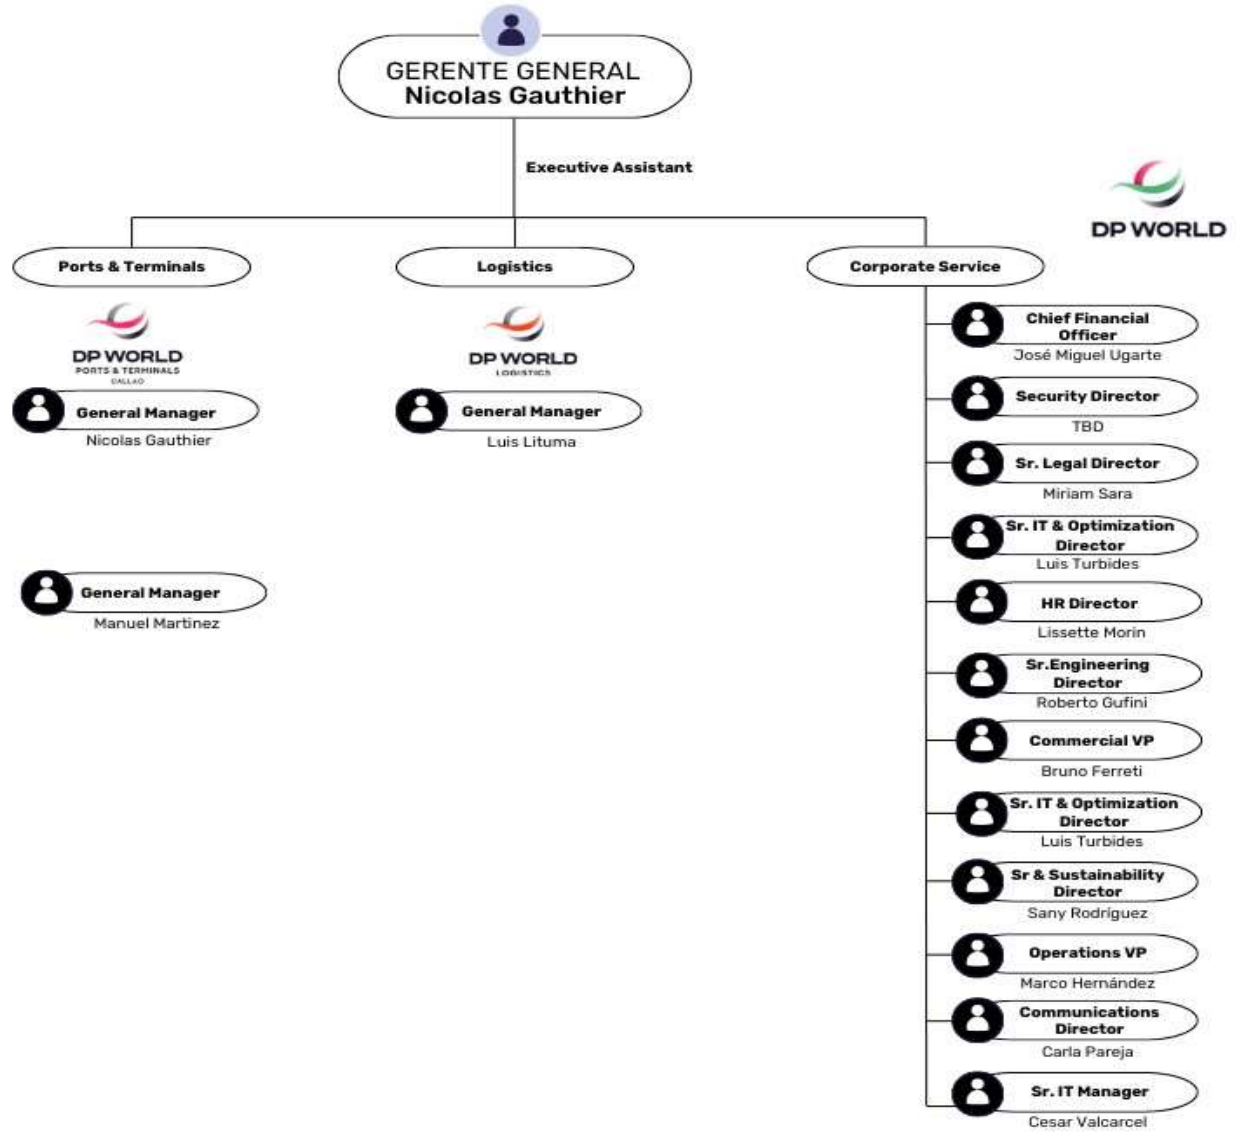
GERENTE GENERAL
Nicolas Gauthier

Executive Assistant

DP WORLD

Ports & Terminals

Logistics

Corporate Service

DP WORLD
PORTS & TERMINALS
CALLAO

General Manager
Nicolas Gauthier

General Manager
Manuel Martinez

DP WORLD
LOGISTICS

General Manager
Luis Lituma

Chief Financial Officer
José Miguel Ugarte

Security Director
TBD

Sr. Legal Director
Miriam Sara

Sr. IT & Optimization Director
Luis Turbides

HR Director
Lissette Morin

Sr.Engineering Director
Roberto Gufini

Commercial VP
Bruno Ferreti

Sr. IT & Optimization Director
Luis Turbides

Sr & Sustainability Director
Sany Rodríguez

Operations VP
Marco Hernández

Communications Director
Carla Pareja

Sr. IT Manager
Cesar Valcarcel